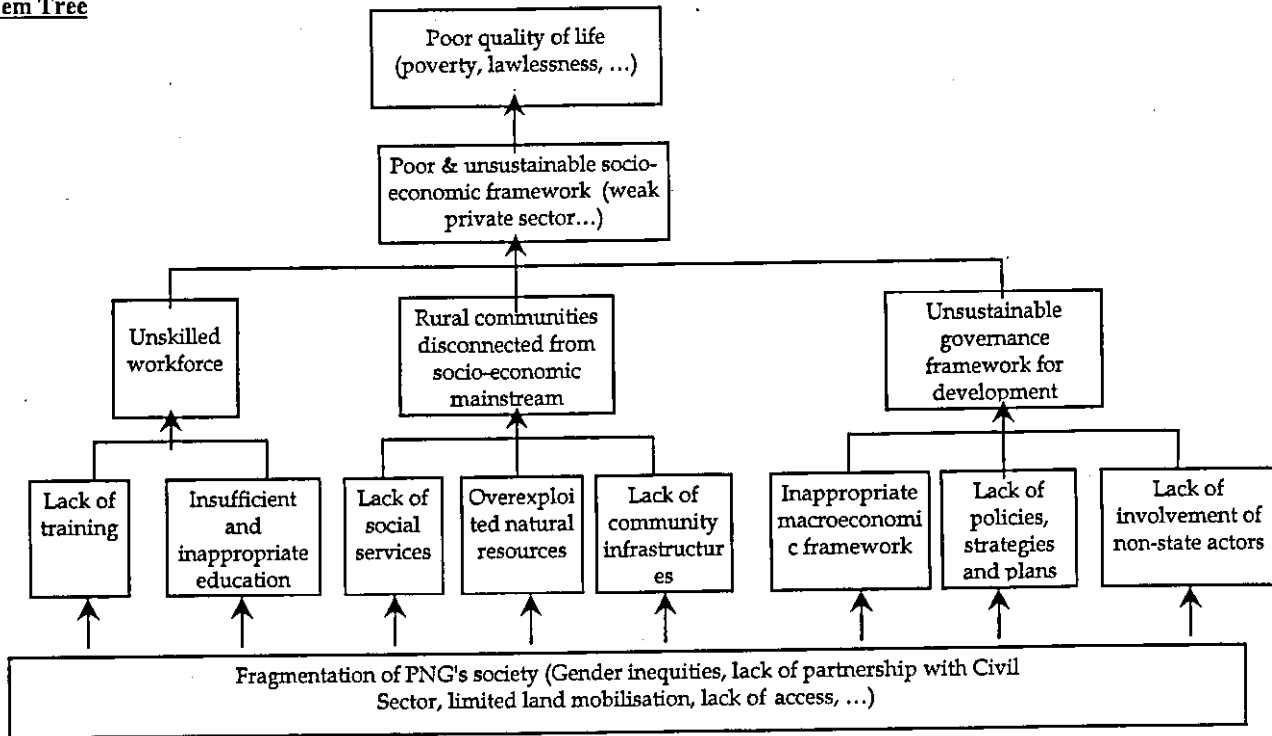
em Tree

Poor quality of life (poverty, lawlessness, ...)

Poor & unsustainable socio-economic framework (weak private sector...)

Unskilled workforce

Rural communities disconnected from socio-economic mainstream

Unsustainable governance framework for development

Lack of training

Insufficient and inappropriate education

Lack of social services

Overexploited natural resources

Lack of community infrastructures

Inappropriate macroeconomic framework

Lack of policies, strategies and plans

Lack of involvement of non-state actors

Fragmentation of PNG's society (Gender inequities, lack of partnership with Civil Sector, limited land mobilisation, lack of access, ...)